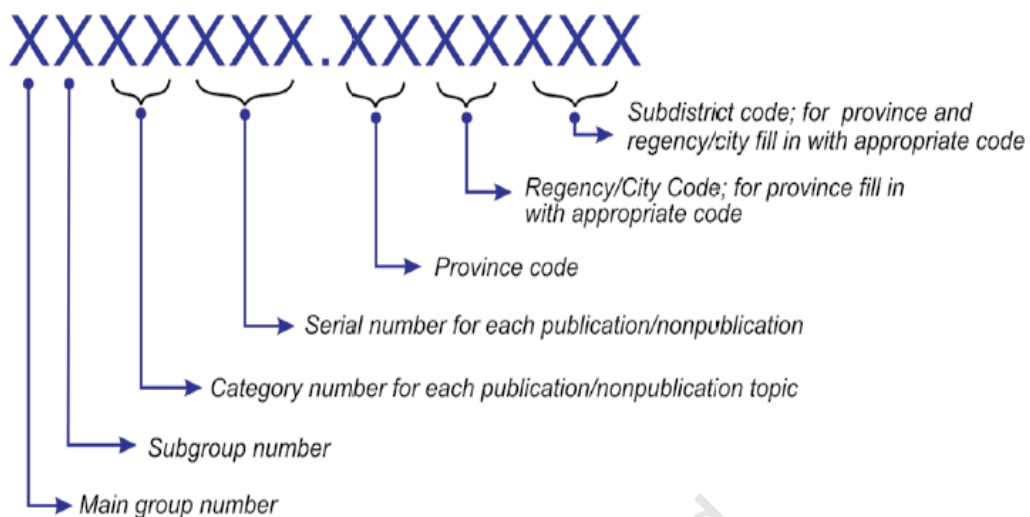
XXXXXXX.XXXXXXX

Subdistrict code; for province and regency/city fill in with appropriate code

Regency/City Code; for province fill in with appropriate code

Province code

Serial number for each publication/nonpublication

Category number for each publication/nonpublication topic

Subgroup number

Main group number